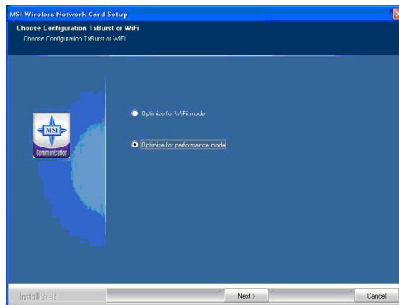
MSI Wireless Network Card Setup

Choose Configuration TxBurst or WiFi

Choose Configuration TxBurst or WiFi

MSI

Communicator

Optimize for WiFi mode

Optimize for performance mode

InstallShield

Next >

Cancel